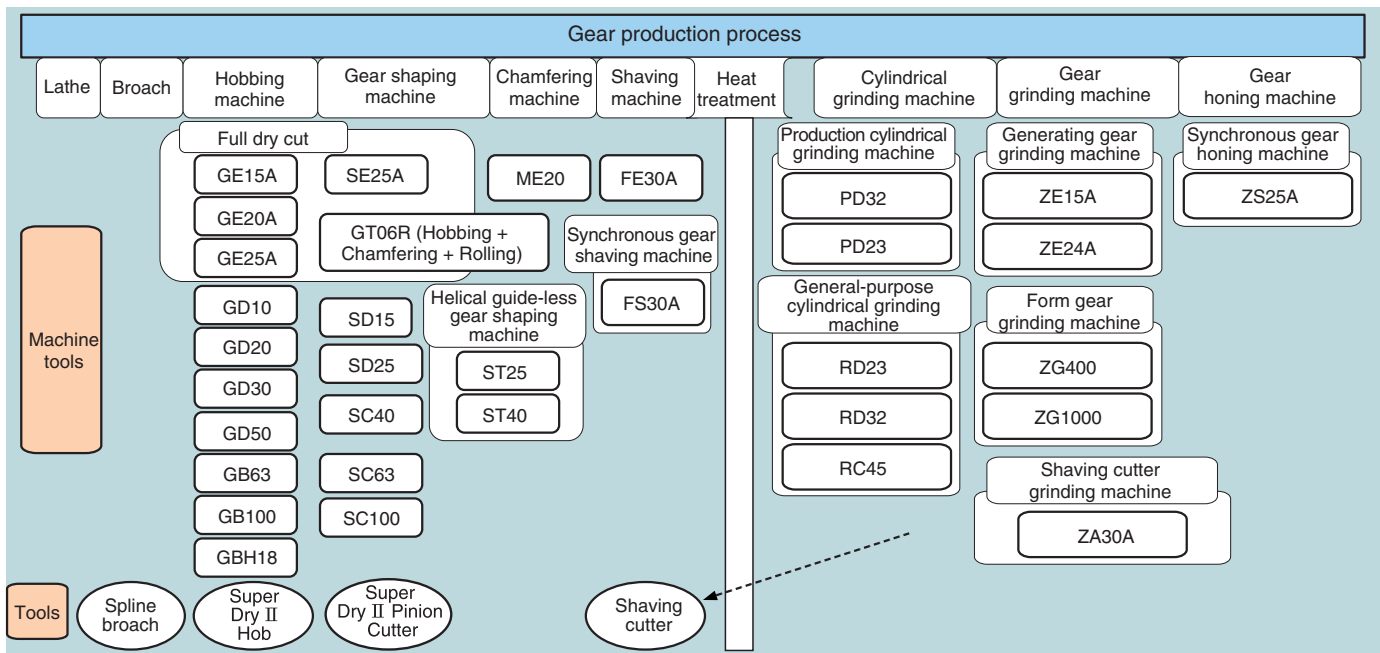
Gear production process

Lathe

Broach

Hobbing machine

Gear shaping machine

Chamfering machine

Shaving machine

Heat treatment

Cylindrical grinding machine

Gear grinding machine

Gear honing machine

Full dry cut

GE15A

SE25A

GE20A

GE25A

GT06R (Hobbing + Chamfering + Rolling)

ME20

FE30A

Synchronous gear shaving machine

FS30A

GD10

GD20

GD30

GD50

GB63

GB100

GBH18

SD15

SD25

SC40

SC63

SC100

Helical guide-less gear shaping machine

ST25

ST40

Machine tools

Production cylindrical grinding machine

PD32

PD23

General-purpose cylindrical grinding machine

RD23

RD32

RC45

Generating gear grinding machine

ZE15A

ZE24A

Form gear grinding machine

ZG400

ZG1000

Shaving cutter grinding machine

ZA30A

Synchronous gear honing machine

ZS25A

Tools

Spline broach

Super Dry II Hob

Super Dry II Pinion Cutter

Shaving cutter